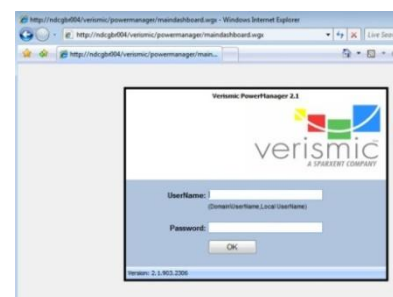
http://ndcgb004/verismic/powermanager/maindashboard.wgx - Windows Internet Explorer

http://ndcgb004/verismic/powermanager/maindashboard.wgx

Live Sea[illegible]

http://ndcgb004/verismic/powermanager/main...

Verismic PowerManager 2.1

verismic

A SPARXENT COMPANY

UserName:

(Domain\UserName, Local UserName)

Password:

OK

Version: 2.1.903.2306